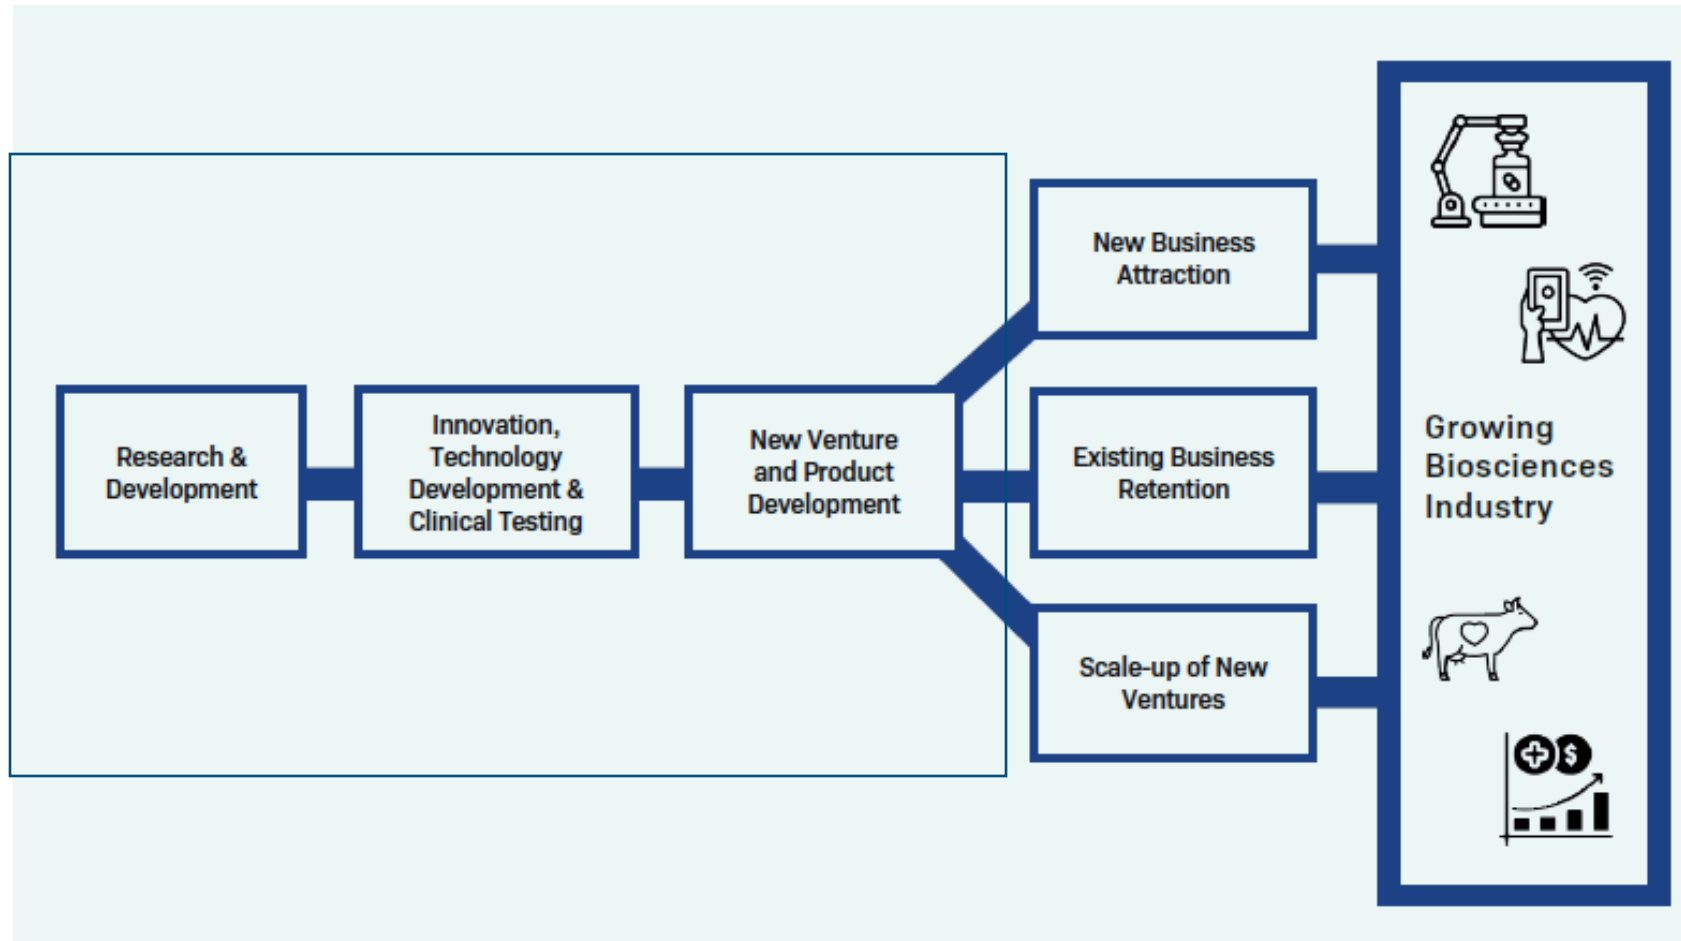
Research & Development

Innovation, Technology Development & Clinical Testing

New Venture and Product Development

New Business Attraction

Existing Business Retention

Scale-up of New Ventures

Growing Biosciences Industry